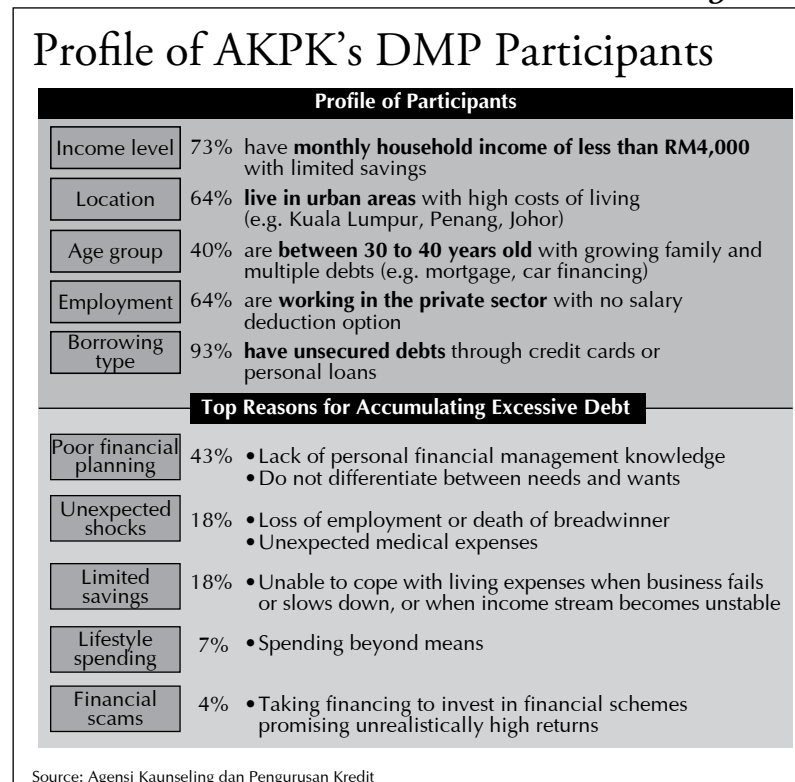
Profile of AKPK's DMP Participants

Profile of Participants

Income level 73% have **monthly household income of less than RM4,000** with limited savings

Location 64% **live in urban areas** with high costs of living (e.g. Kuala Lumpur, Penang, Johor)

Age group 40% are **between 30 to 40 years old** with growing family and multiple debts (e.g. mortgage, car financing)

Employment 64% are **working in the private sector** with no salary deduction option

Borrowing type 93% **have unsecured debts** through credit cards or personal loans

Top Reasons for Accumulating Excessive Debt

Poor financial planning 43% • Lack of personal financial management knowledge
• Do not differentiate between needs and wants

Unexpected shocks 18% • Loss of employment or death of breadwinner
• Unexpected medical expenses

Limited savings 18% • Unable to cope with living expenses when business fails or slows down, or when income stream becomes unstable

Lifestyle spending 7% • Spending beyond means

Financial scams 4% • Taking financing to invest in financial schemes promising unrealistically high returns

Source: Agensi Kaunseling dan Pengurusan Kredit